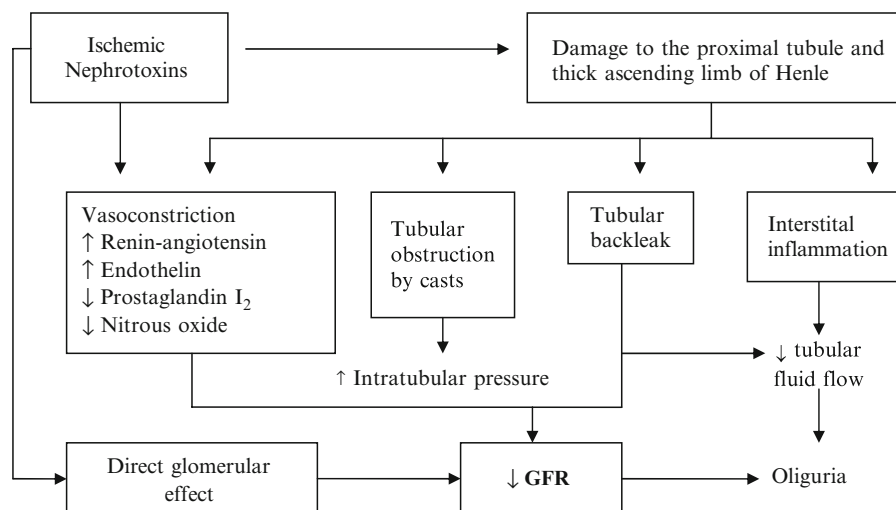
Ischemic Nephrotoxins

Damage to the proximal tubule and thick ascending limb of Henle

Vasoconstriction
↑ Renin-angiotensin
↑ Endothelin
↓ Prostaglandin $I_2$
↓ Nitrous oxide

Tubular obstruction by casts

Tubular backleak

Interstital inflammation

↑ Intratubular pressure

↓ tubular fluid flow

Direct glomerular effect

↓ GFR

Oliguria